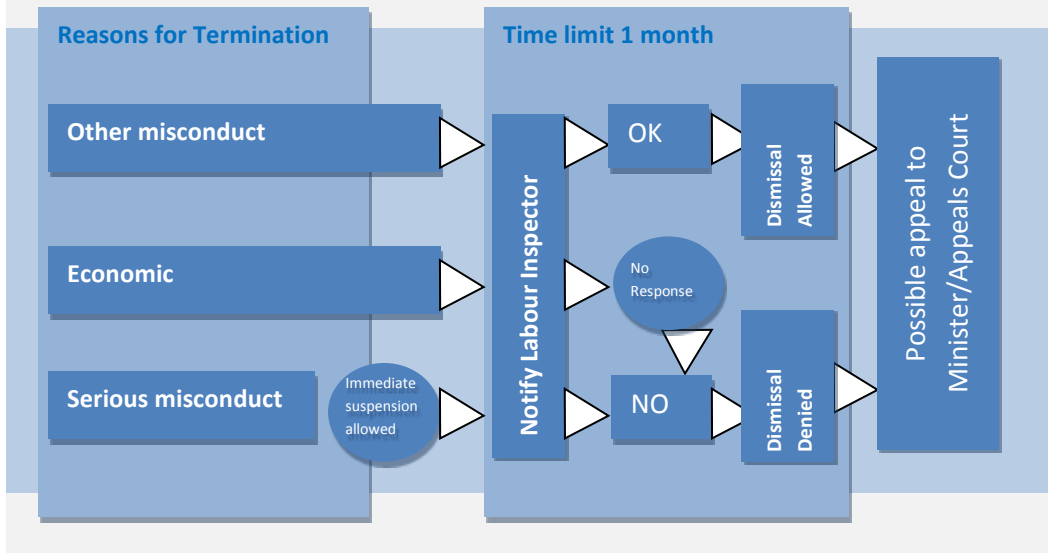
Reasons for Termination

Other misconduct

Economic

Serious misconduct

Immediate suspension allowed

Time limit 1 month

Notify Labour Inspector

OK

No Response

NO

Dismissal Allowed

Dismissal Denied

Possible appeal to Minister/Appeals Court